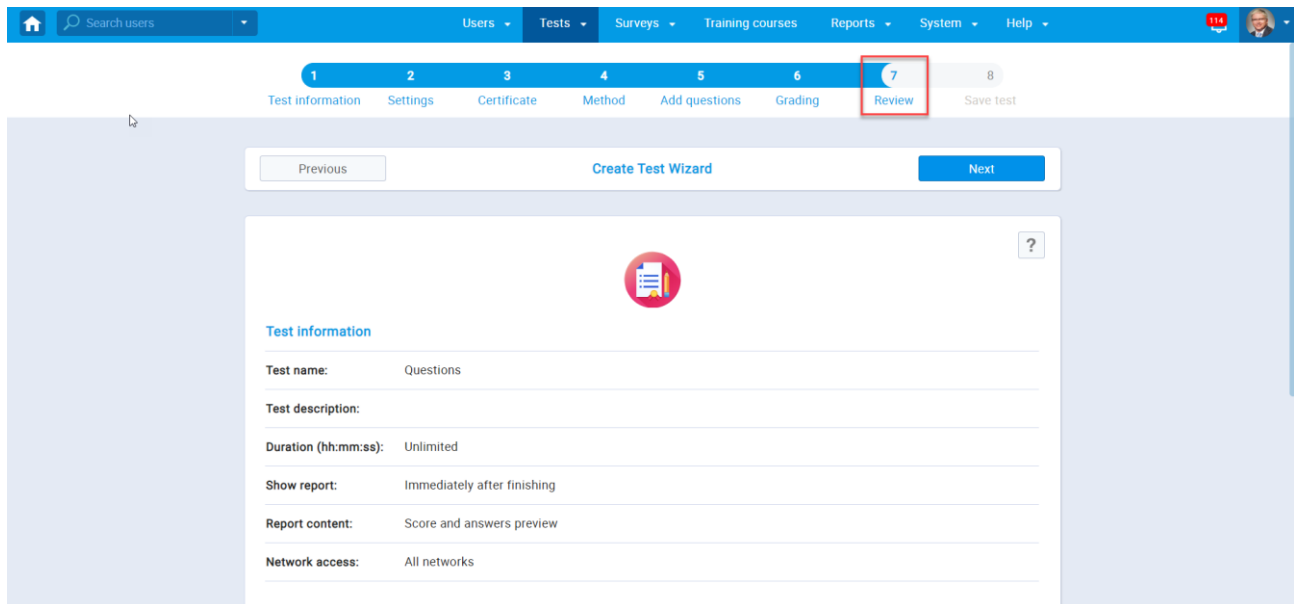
Search users

Users Tests Surveys Training courses Reports System Help

114

1 Test information
2 Settings
3 Certificate
4 Method
5 Add questions
6 Grading
7 Review
8 Save test

Previous

Create Test Wizard

Next

?

Test information

| | |
|---|---|
| Test name: | Questions |
| Test description: | |
| Duration (hh:mm:ss): | Unlimited |
| Show report: | Immediately after finishing |
| Report content: | Score and answers preview |
| Network access: | All networks |